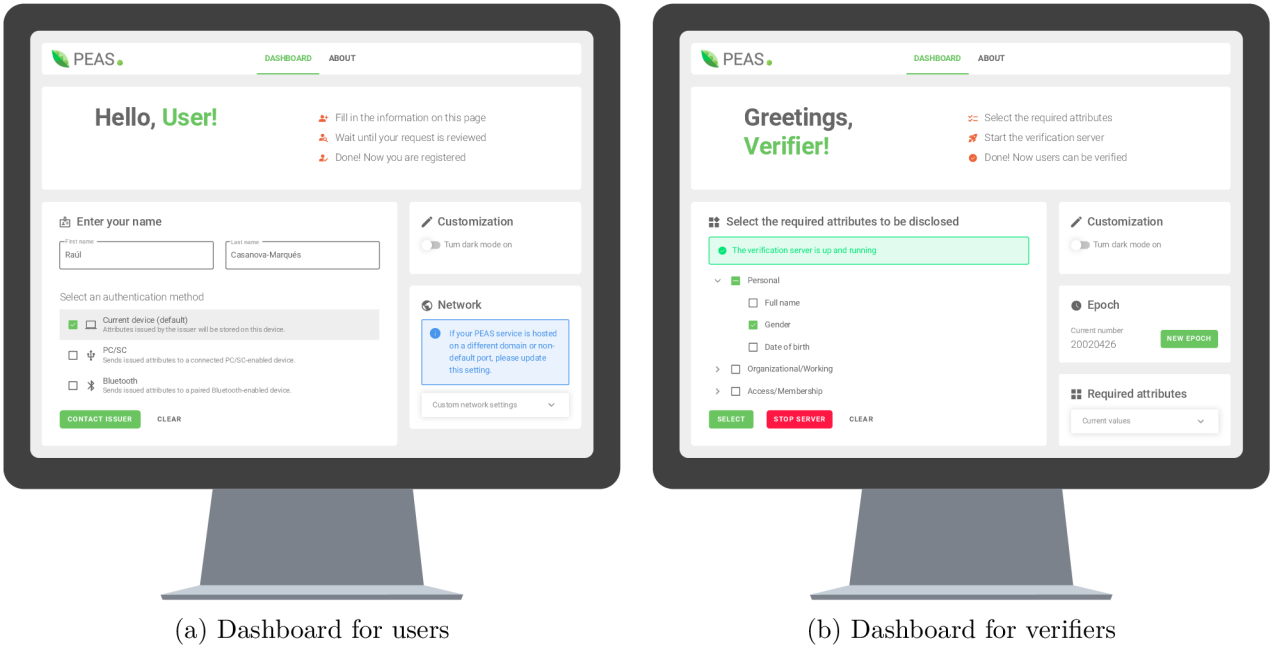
PEAS.

DASHBOARD ABOUT

Hello, User!

Fill in the information on this page
Wait until your request is reviewed
Done! Now you are registered

Enter your name

First name
Raúl

Last name
Casanova-Marqués

Select an authentication method

Current device (default)
Attributes issued by the issuer will be stored on this device.

PC/SC
Sends issued attributes to a connected PC/SC-enabled device.

Bluetooth
Sends issued attributes to a paired Bluetooth-enabled device.

CONTACT ISSUER CLEAR

Customization

Turn dark mode on

Network

If your PEAS service is hosted on a different domain or non-default port, please update this setting.

Custom network settings

(a) Dashboard for users

PEAS.

DASHBOARD ABOUT

Greetings, Verifier!

Select the required attributes
Start the verification server
Done! Now users can be verified

Select the required attributes to be disclosed

The verification server is up and running

Personal
Full name
Gender
Date of birth
Organizational/Working
Access/Membership

SELECT STOP SERVER CLEAR

Customization

Turn dark mode on

Epoch

Current number
20020426
NEW EPOCH

Required attributes

Current values

(b) Dashboard for verifiers